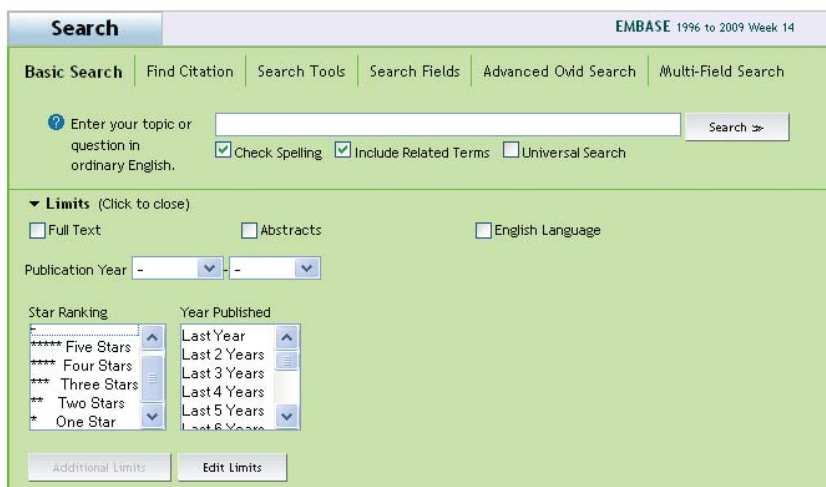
Search

EMBASE 1996 to 2009 Week 14

Basic Search | Find Citation | Search Tools | Search Fields | Advanced Ovid Search | Multi-Field Search

Enter your topic or question in ordinary English.

Search »

Check Spelling Include Related Terms Universal Search

▾ Limits (Click to close)

Full Text Abstracts English Language

Publication Year - -

Star Ranking
-
***** Five Stars
**** Four Stars
*** Three Stars
** Two Stars
* One Star

Year Published
Last Year
Last 2 Years
Last 3 Years
Last 4 Years
Last 5 Years
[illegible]

Additional Limits Edit Limits